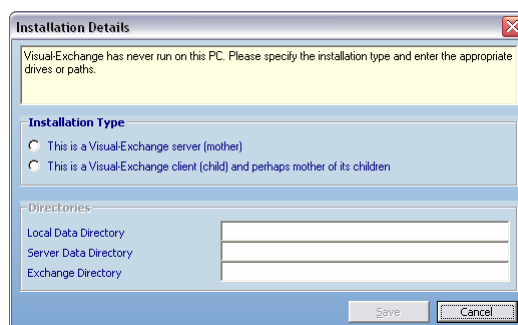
Installation Details

Visual-Exchange has never run on this PC. Please specify the installation type and enter the appropriate drives or paths.

Installation Type

This is a Visual-Exchange server (mother)

This is a Visual-Exchange client (child) and perhaps mother of its children

Directories

Local Data Directory

Server Data Directory

Exchange Directory

Save

Cancel